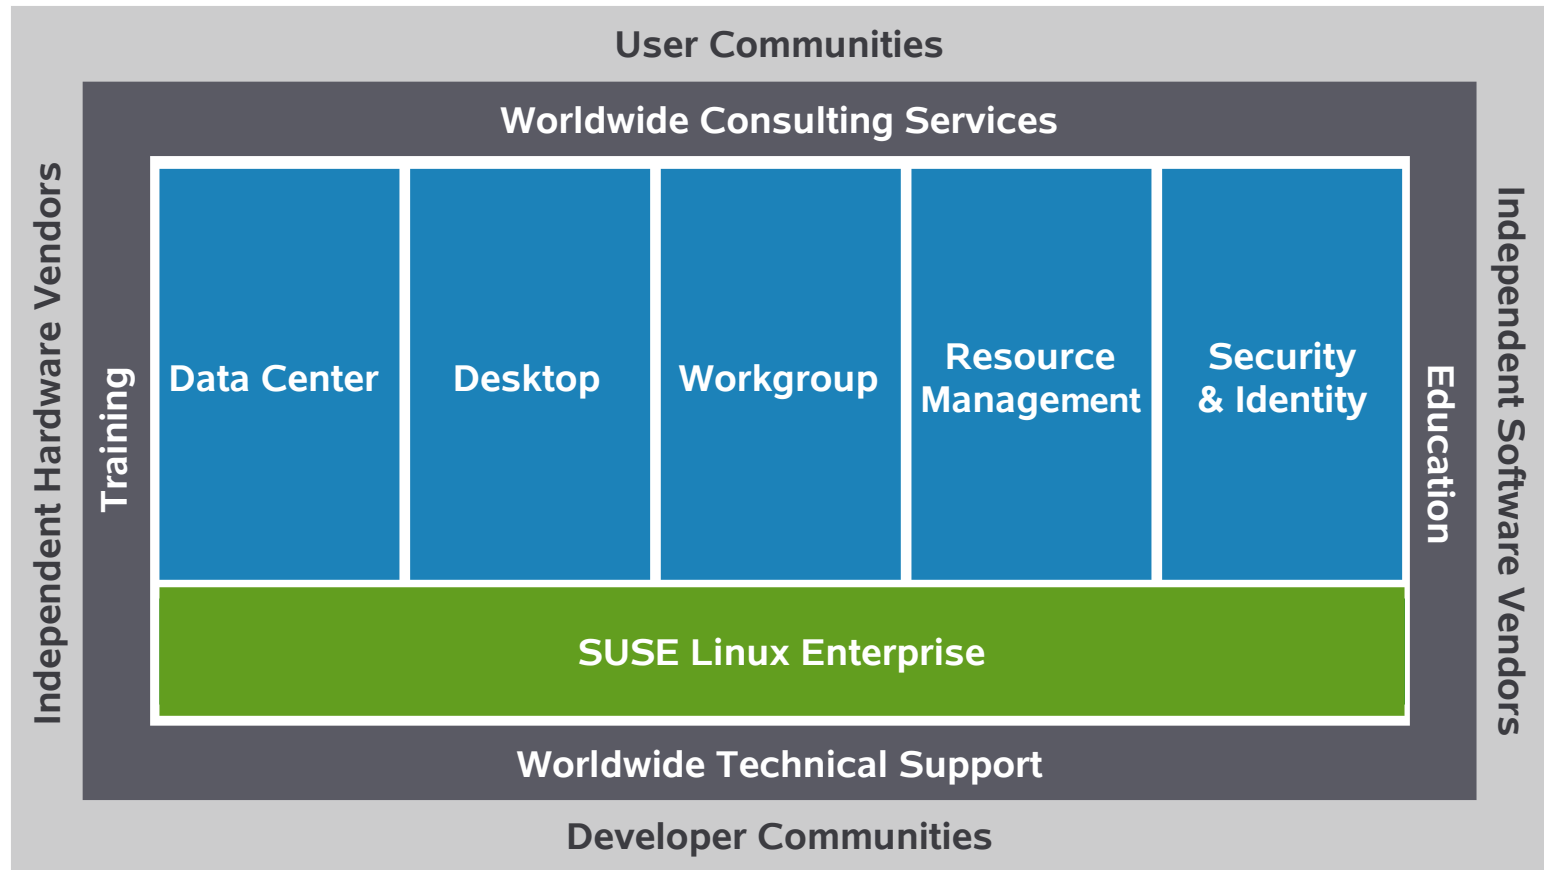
User Communities

Worldwide Consulting Services

Independent Hardware Vendors

Training

Data Center

Desktop

Workgroup

Resource Management

Security & Identity

Education

Independent Software Vendors

SUSE Linux Enterprise

Worldwide Technical Support

Developer Communities